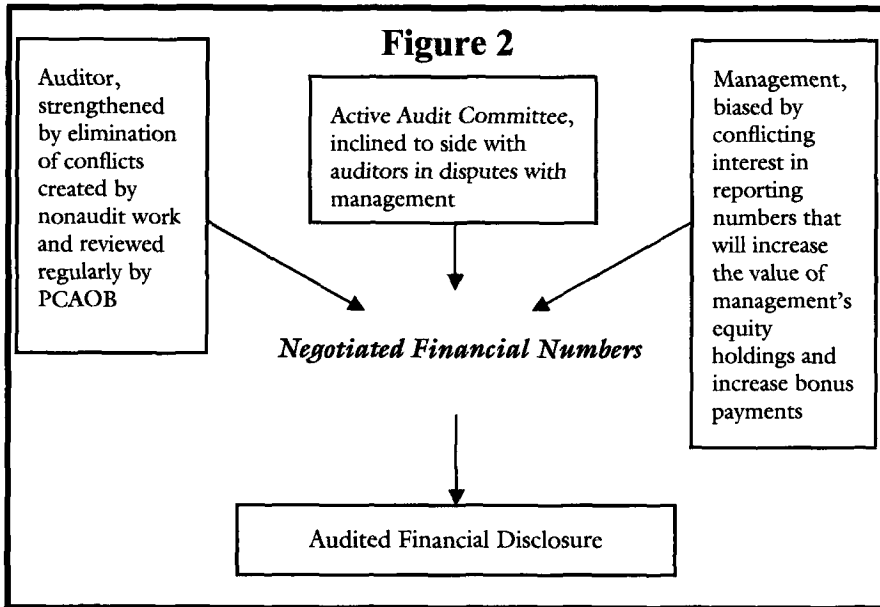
Figure 2

Auditor, strengthened by elimination of conflicts created by nonaudit work and reviewed regularly by PCAOB

Active Audit Committee, inclined to side with auditors in disputes with management

Management, biased by conflicting interest in reporting numbers that will increase the value of management's equity holdings and increase bonus payments

Negotiated Financial Numbers

Audited Financial Disclosure